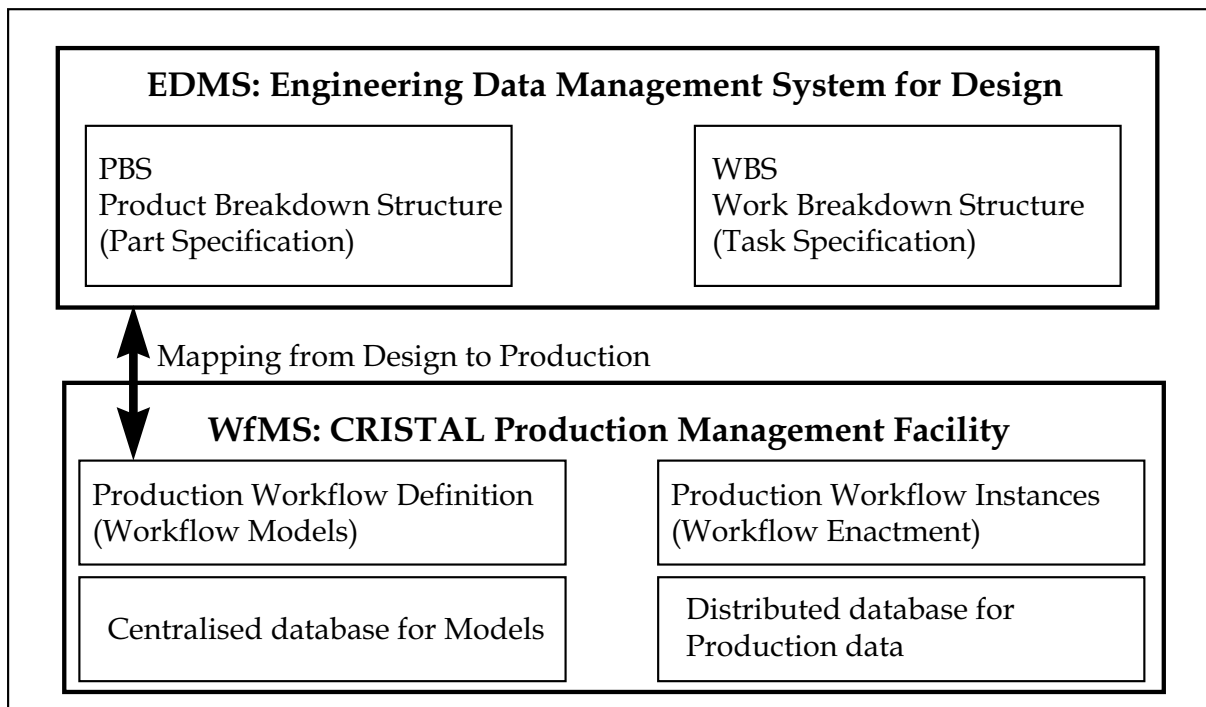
EDMS: Engineering Data Management System for Design

PBS
Product Breakdown Structure
(Part Specification)

WBS
Work Breakdown Structure
(Task Specification)

Mapping from Design to Production

WfMS: CRISTAL Production Management Facility

Production Workflow Definition
(Workflow Models)

Production Workflow Instances
(Workflow Enactment)

Centralised database for Models

Distributed database for
Production data